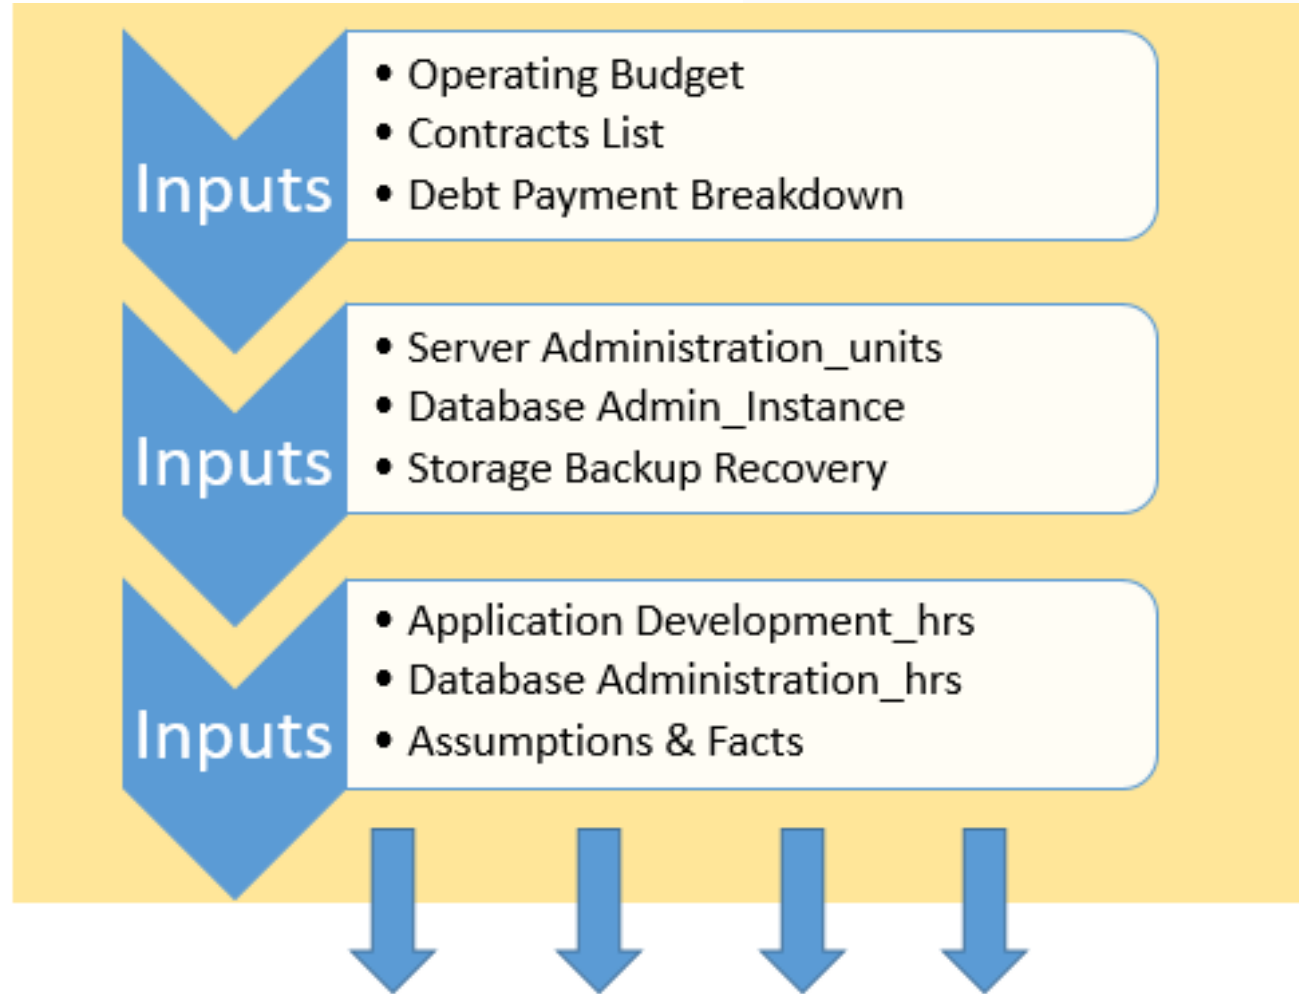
Inputs

- Operating Budget
- Contracts List
- Debt Payment Breakdown

Inputs

- Server Administration_units
- Database Admin_Instance
- Storage Backup Recovery

Inputs

- Application Development_hrs
- Database Administration_hrs
- Assumptions & Facts